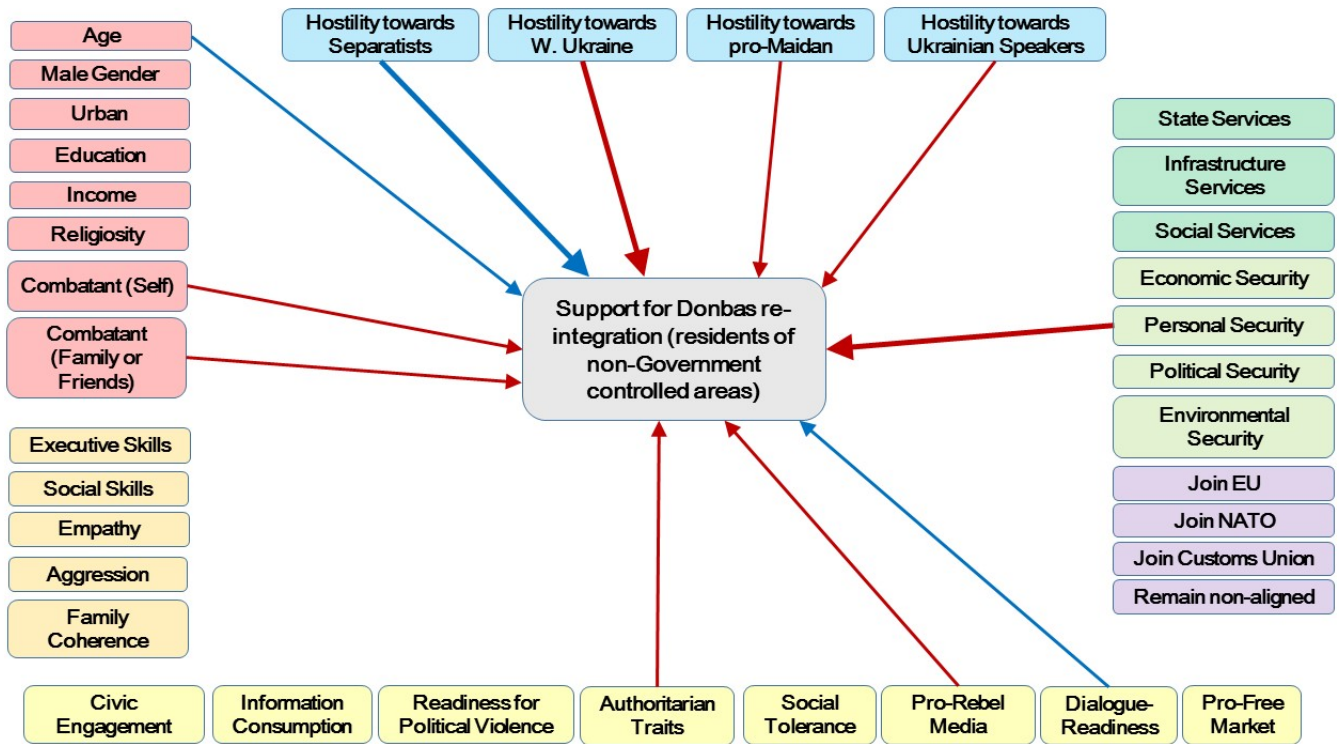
Age
Male Gender
Urban
Education
Income
Religiosity
Combatant (Self)
Combatant (Family or Friends)

Hostility towards Separatists
Hostility towards W. Ukraine
Hostility towards pro-Maidan
Hostility towards Ukrainian Speakers

State Services
Infrastructure Services
Social Services
Economic Security
Personal Security
Political Security
Environmental Security
Join EU
Join NATO
Join Customs Union
Remain non-aligned

Support for Donbas re-integration (residents of non-Government controlled areas)

Executive Skills
Social Skills
Empathy
Aggression
Family Coherence

Civic Engagement
Information Consumption
Readiness for Political Violence
Authoritarian Traits
Social Tolerance
Pro-Rebel Media
Dialogue-Readiness
Pro-Free Market